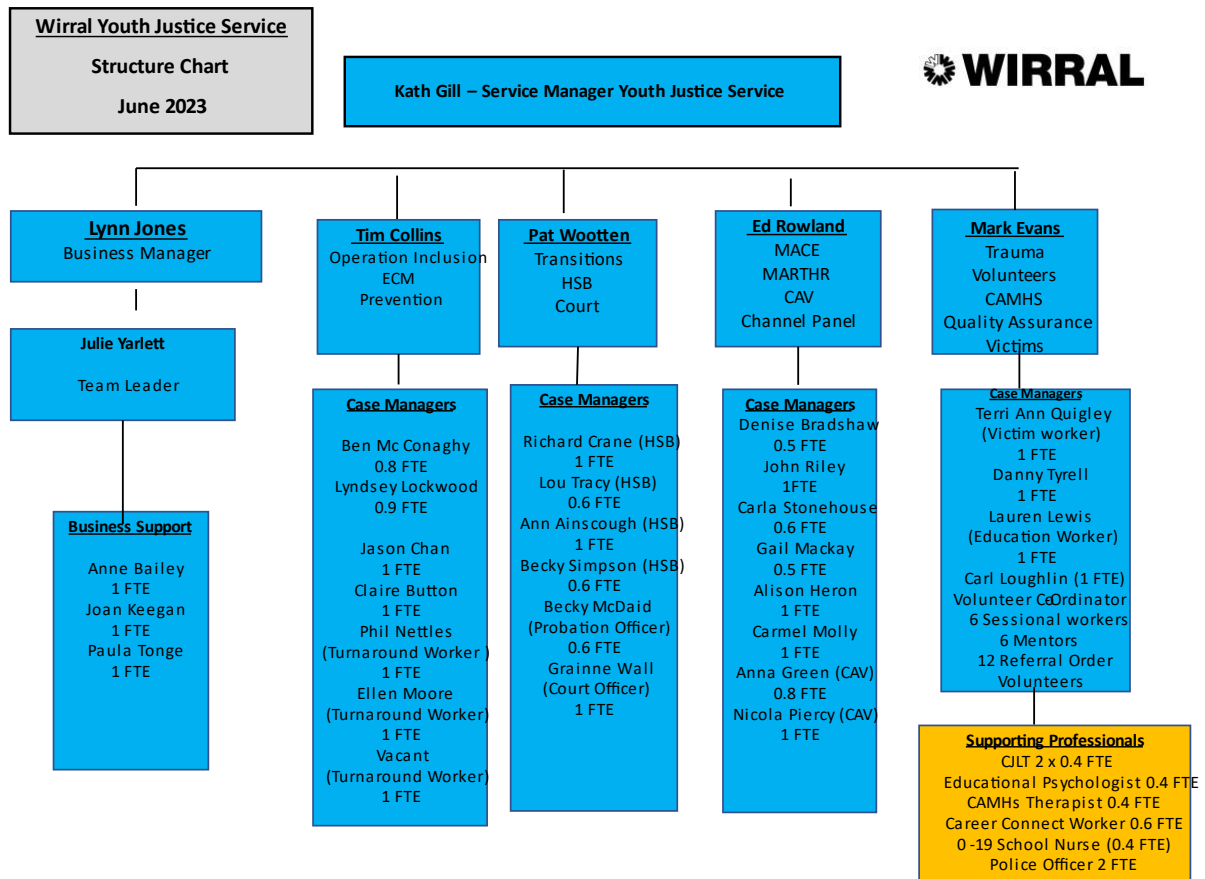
Wirral Youth Justice Service
Structure Chart
June 2023

Kath Gill – Service Manager Youth Justice Service

WIRRAL

Lynn Jones
Business Manager

Julie Yarlett
Team Leader

Business Support
Anne Bailey
1 FTE
Joan Keegan
1 FTE
Paula Tonge
1 FTE

Tim Collins
Operation Inclusion
ECM
Prevention

Case Managers
Ben Mc Conaghy
0.8 FTE
Lyndsey Lockwood
0.9 FTE
Jason Chan
1 FTE
Claire Button
1 FTE
Phil Nettles
(Turnaround Worker )
1 FTE
Ellen Moore
(Turnaround Worker)
1 FTE
Vacant
(Turnaround Worker)
1 FTE

Pat Wootten
Transitions
HSB
Court

Case Managers
Richard Crane (HSB)
1 FTE
Lou Tracy (HSB)
0.6 FTE
Ann Ainscough (HSB)
1 FTE
Becky Simpson (HSB)
0.6 FTE
Becky McDaid
(Probation Officer)
0.6 FTE
Grainne Wall
(Court Officer)
1 FTE

Ed Rowland
MACE
MARTHR
CAV
Channel Panel

Case Managers
Denise Bradshaw
0.5 FTE
John Riley
1FTE
Carla Stonehouse
0.6 FTE
Gail Mackay
0.5 FTE
Alison Heron
1 FTE
Carmel Molly
1 FTE
Anna Green (CAV)
0.8 FTE
Nicola Piercy (CAV)
1 FTE

Mark Evans
Trauma
Volunteers
CAMHS
Quality Assurance
Victims

Case Managers
Terri Ann Quigley
(Victim worker)
1 FTE
Danny Tyrell
1 FTE
Lauren Lewis
(Education Worker)
1 FTE
Carl Loughlin (1 FTE)
Volunteer CoOrdinator
6 Sessional workers
6 Mentors
12 Referral Order
Volunteers

Supporting Professionals
CJLT 2 x 0.4 FTE
Educational Psychologist 0.4 FTE
CAMHs Therapist 0.4 FTE
Career Connect Worker 0.6 FTE
0 -19 School Nurse (0.4 FTE)
Police Officer 2 FTE